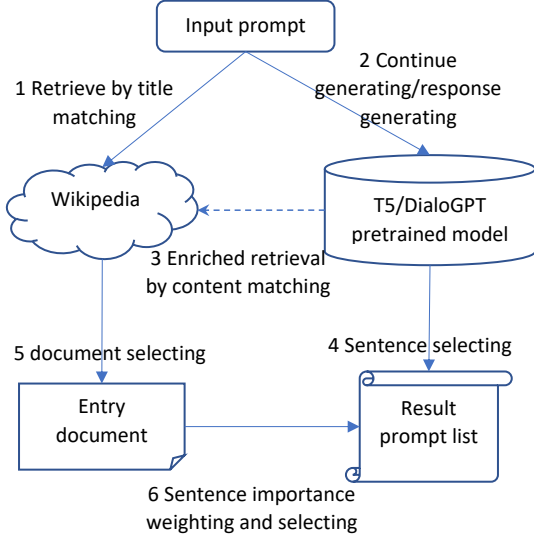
Input prompt

1 Retrieve by title matching

2 Continue generating/response generating

Wikipedia

T5/DialoGPT pretrained model

3 Enriched retrieval by content matching

5 document selecting

4 Sentence selecting

Entry document

Result prompt list

6 Sentence importance weighting and selecting